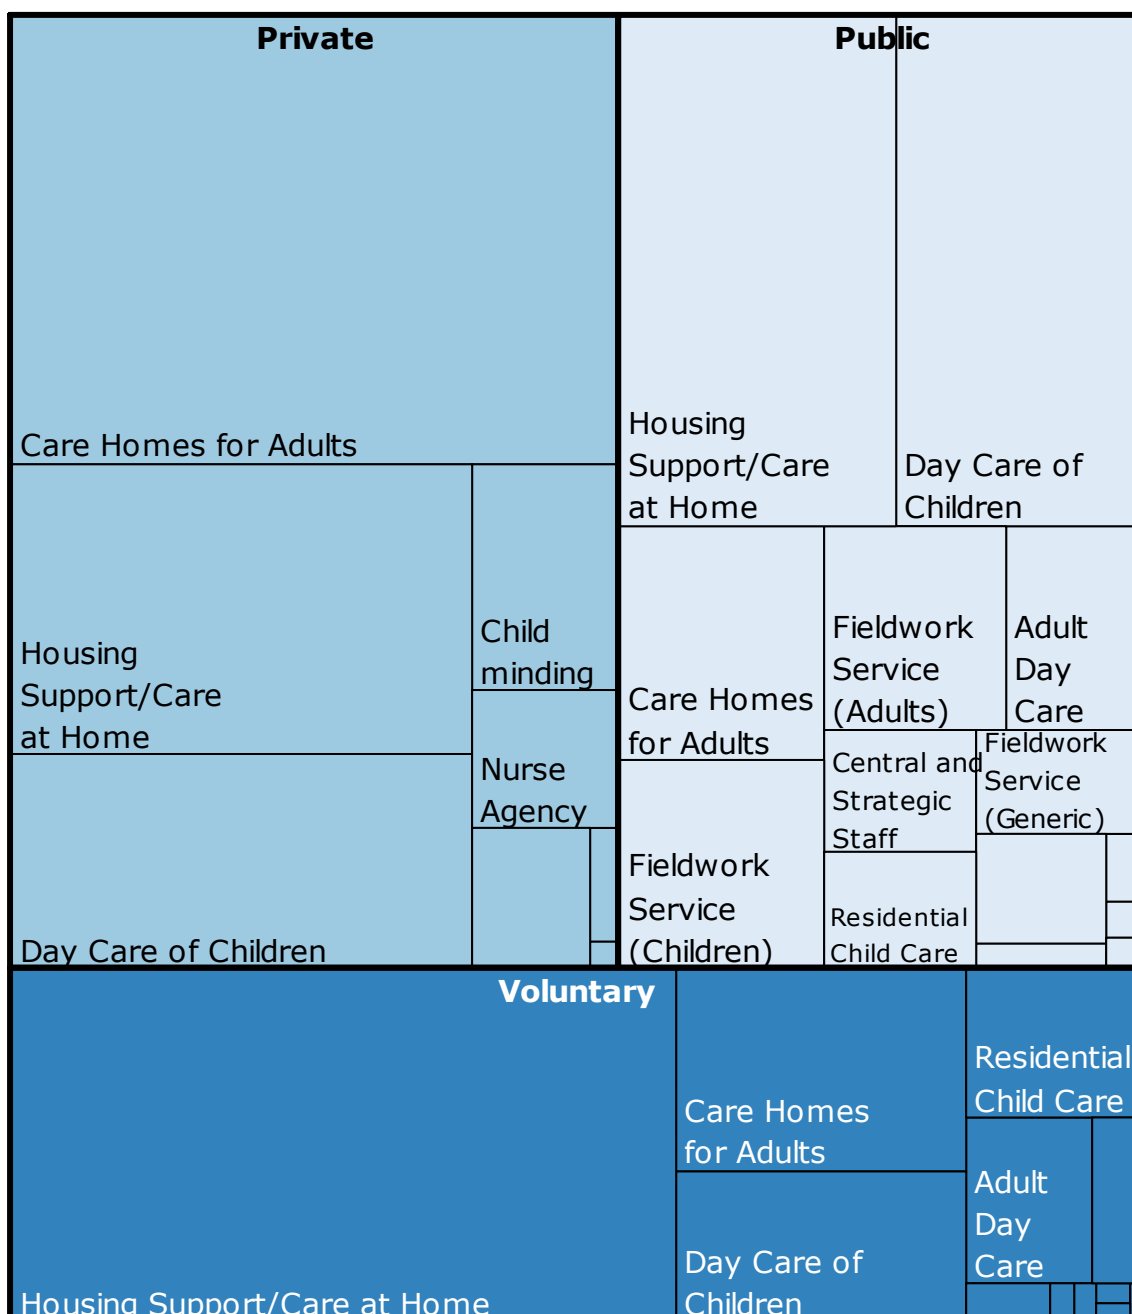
Private

Care Homes for Adults

Housing Support/Care at Home

Child minding

Nurse Agency

Day Care of Children

Public

Housing Support/Care at Home

Day Care of Children

Care Homes for Adults

Fieldwork Service (Adults)

Adult Day Care

Central and Strategic Staff

Fieldwork Service (Generic)

Fieldwork Service (Children)

Residential Child Care

Voluntary

Care Homes for Adults

Residential Child Care

Adult Day Care

Day Care of Children

Housing Support/Care at Home